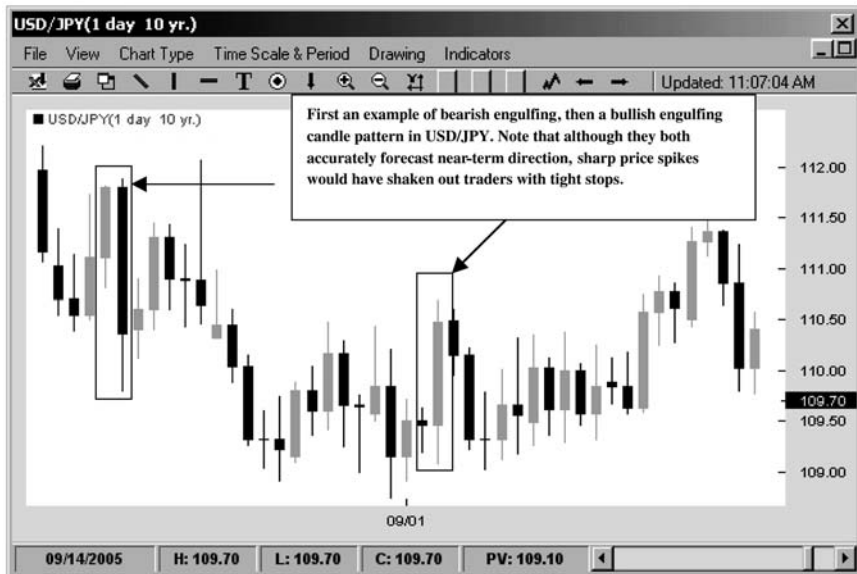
USD/JPY(1 day 10 yr.)

File View Chart Type Time Scale & Period Drawing Indicators

Updated: 11:07:04 AM

USD/JPY(1 day 10 yr.)

First an example of bearish engulfing, then a bullish engulfing candle pattern in USD/JPY. Note that although they both accurately forecast near-term direction, sharp price spikes would have shaken out traders with tight stops.

112.00
111.50
111.00
110.50
110.00
109.70
109.50
109.00

09/01

09/14/2005 H: 109.70 L: 109.70 C: 109.70 PV: 109.10